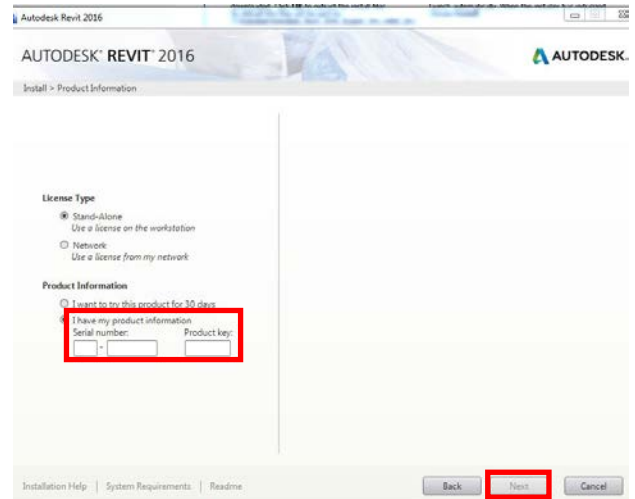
Autodesk Revit 2016

AUTODESK® REVIT® 2016

AUTODESK.

Install > Product Information

License Type

Stand-Alone
Use a license on the workstation

Network
Use a license from my network

Product Information

I want to try this product for 30 days

I have my product information
Serial number: - Product key:

Installation Help | System Requirements | Readme

Back

Next

Cancel